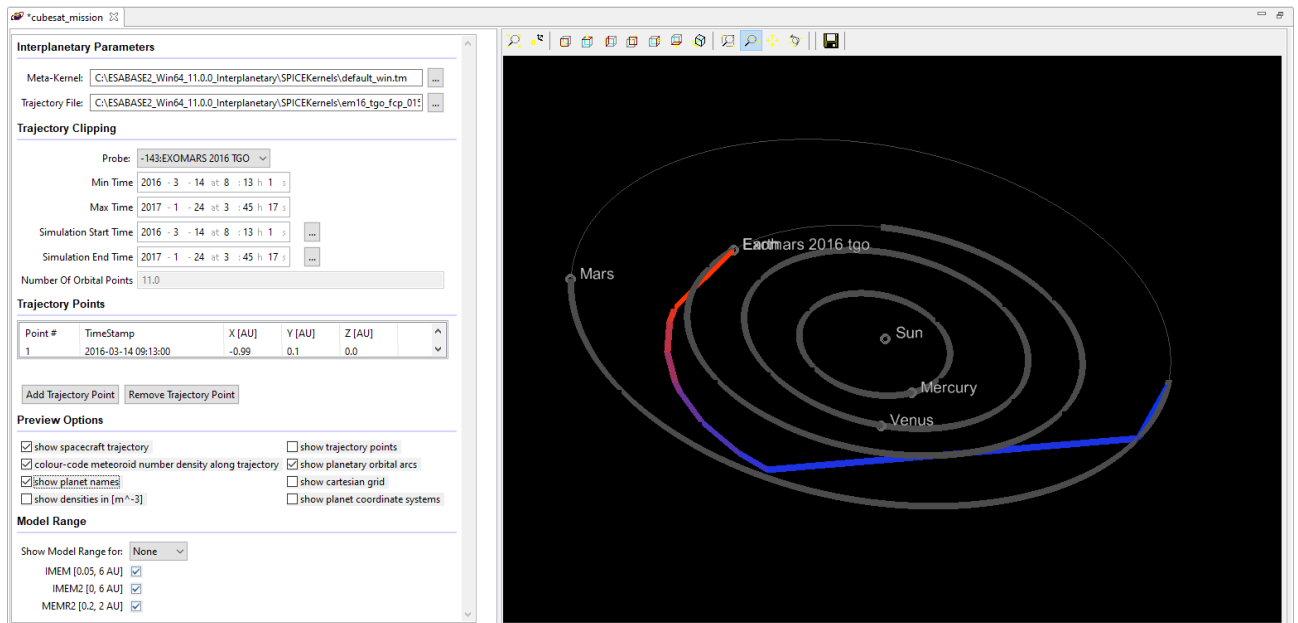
*cubesat_mission

Interplanetary Parameters

Meta-Kernel: C:\ESABASE2_Win64_11.0.0_Interplanetary\SPICEKernels\default_win.tm ...

Trajectory File: C:\ESABASE2_Win64_11.0.0_Interplanetary\SPICEKernels\em16_tgo_fcp_015 ...

Trajectory Clipping

Probe: -143:EXOMARS 2016 TGO

Min Time 2016 - 3 - 14 at 8 : 13 h 1 s

Max Time 2017 - 1 - 24 at 3 : 45 h 17 s

Simulation Start Time 2016 - 3 - 14 at 8 : 13 h 1 s ...

Simulation End Time 2017 - 1 - 24 at 3 : 45 h 17 s ...

Number Of Orbital Points 11.0

Trajectory Points

| Point # | TimeStamp | X [AU] | Y [AU] | Z [AU] |
|---|---|---|---|---|
| 1 | 2016-03-14 09:13:00 | -0.99 | 0.1 | 0.0 |

Add Trajectory Point Remove Trajectory Point

Preview Options

show spacecraft trajectory
show trajectory points
colour-code meteoroid number density along trajectory
show planetary orbital arcs
show planet names
show cartesian grid
show densities in [m^-3]
show planet coordinate systems

Model Range

Show Model Range for: None

IMEM [0.05, 6 AU]
IMEM2 [0, 6 AU]
MEMR2 [0.2, 2 AU]

Earth
Exomars 2016 tgo
Mars
Sun
Mercury
Venus